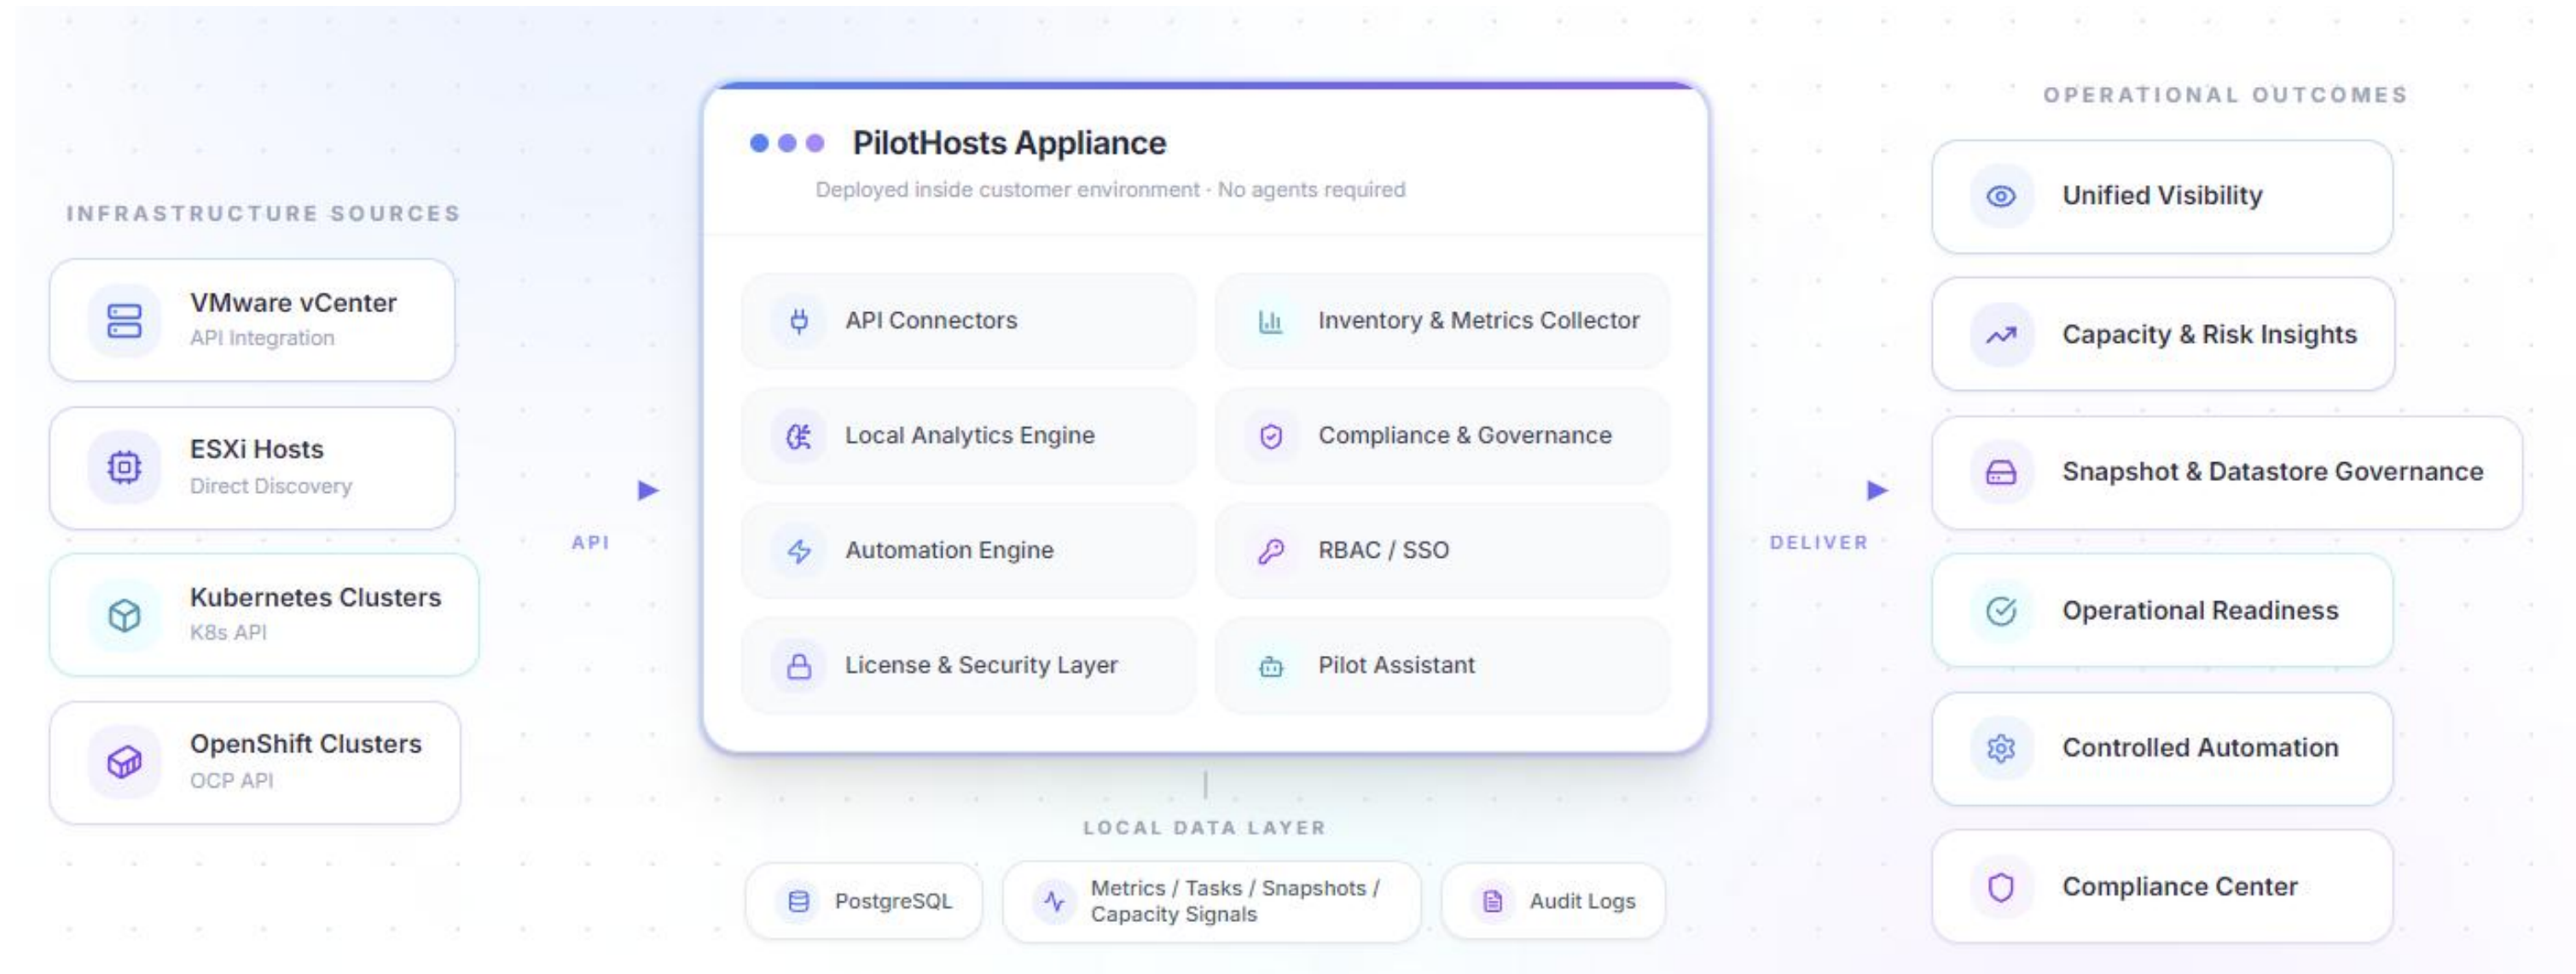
INFRASTRUCTURE SOURCES

VMware vCenter
API Integration

ESXi Hosts
Direct Discovery

Kubernetes Clusters
K8s API

OpenShift Clusters
OCP API

API

PilotHosts Appliance
Deployed inside customer environment · No agents required

API Connectors

Inventory & Metrics Collector

Local Analytics Engine

Compliance & Governance

Automation Engine

RBAC / SSO

License & Security Layer

Pilot Assistant

LOCAL DATA LAYER

PostgreSQL

Metrics / Tasks / Snapshots / Capacity Signals

Audit Logs

DELIVER

OPERATIONAL OUTCOMES

Unified Visibility

Capacity & Risk Insights

Snapshot & Datastore Governance

Operational Readiness

Controlled Automation

Compliance Center